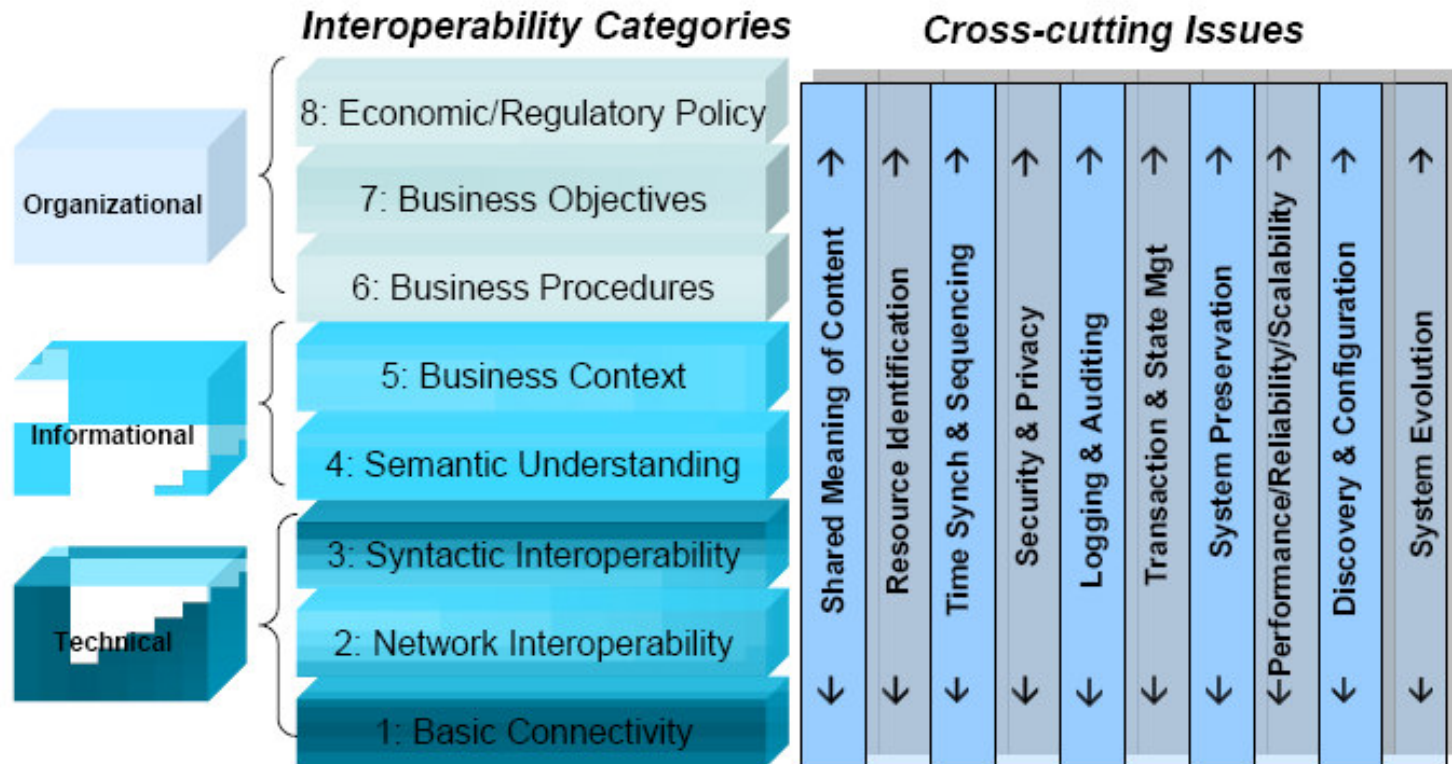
Interoperability Categories

Cross-cutting Issues

Organizational

Informational

Technical

8: Economic/Regulatory Policy

7: Business Objectives

6: Business Procedures

5: Business Context

4: Semantic Understanding

3: Syntactic Interoperability

2: Network Interoperability

1: Basic Connectivity

Shared Meaning of Content

Resource Identification

Time Synch & Sequencing

Security & Privacy

Logging & Auditing

Transaction & State Mgt

System Preservation

Performance/Reliability/Scalability

Discovery & Configuration

System Evolution